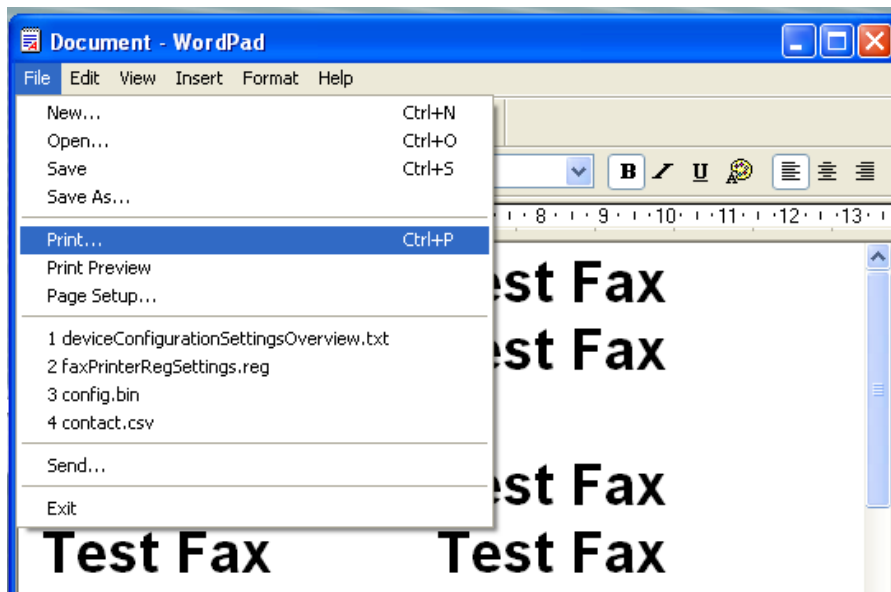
Document - WordPad

File Edit View Insert Format Help

New... Ctrl+N
Open... Ctrl+O
Save Ctrl+S
Save As...
Print... Ctrl+P
Print Preview
Page Setup...
1 deviceConfigurationSettingsOverview.txt
2 faxPrinterRegSettings.reg
3 config.bin
4 contact.csv
Send...
Exit

B I U

8 · 9 · 10 · 11 · 12 · 13

est Fax
est Fax
est Fax
Test Fax Test Fax